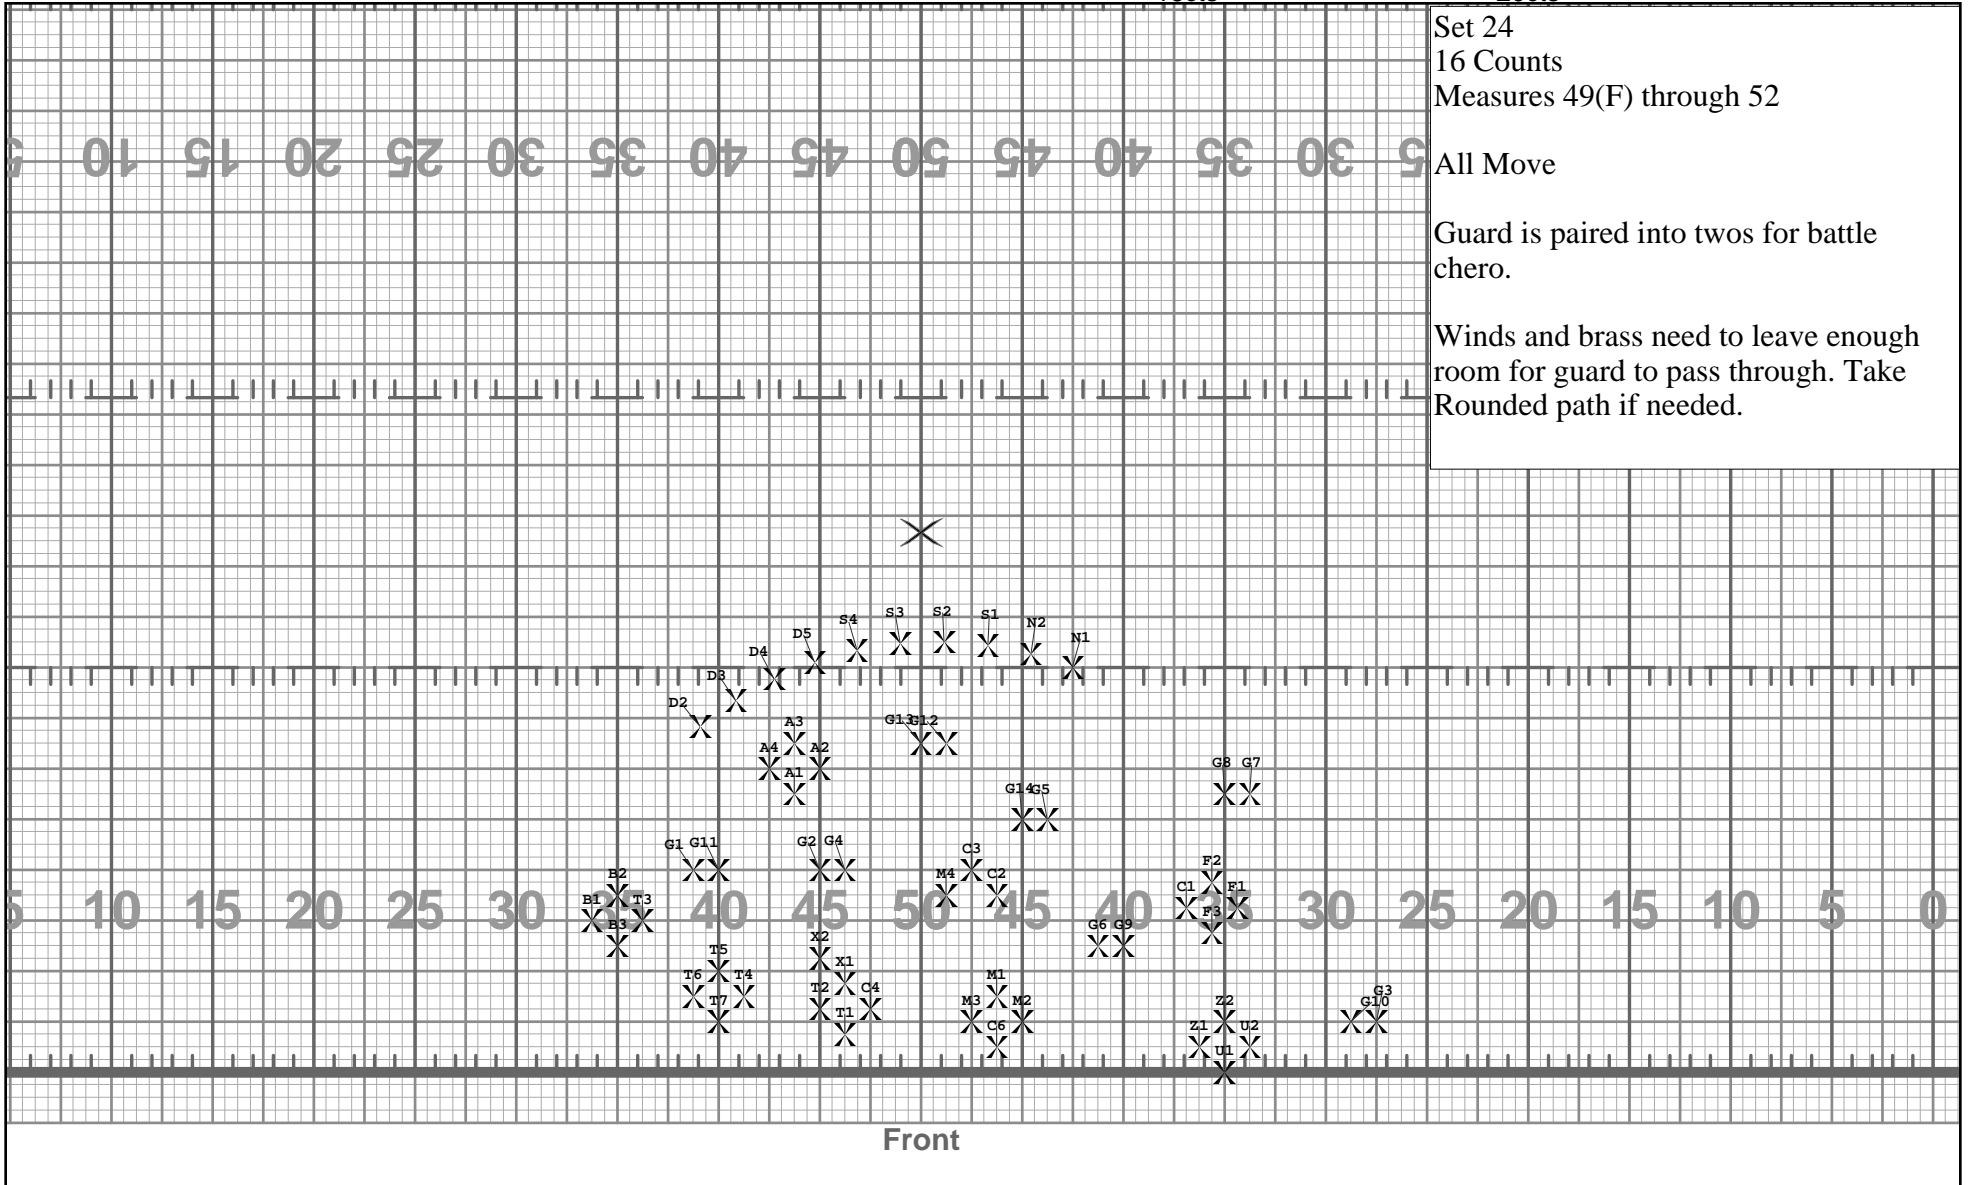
Set 24
16 Counts
Measures 49(F) through 52

All Move

Guard is paired into twos for battle chero.

Winds and brass need to leave enough room for guard to pass through. Take Rounded path if needed.

10 15 20 25 30 35 40 45 50 45 40 35 30

S4 S3 S2 S1 N2 N1 D5 D4 D3 D2 A3 A4 A2 A1 G13 G12 G8 G7 G14 G5 G1 G11 G2 G4 C3 M4 C2 F2 C1 F1 F3 B2 B1 T3 B3 G6 G9 X2 T5 X1 T6 T4 T7 T2 C4 T1 M1 M3 M2 C6 Z2 Z1 U2 U1 G3 G10

10 15 20 25 30 35 40 45 50 45 40 35 30 25 20 15 10 5 0

Front